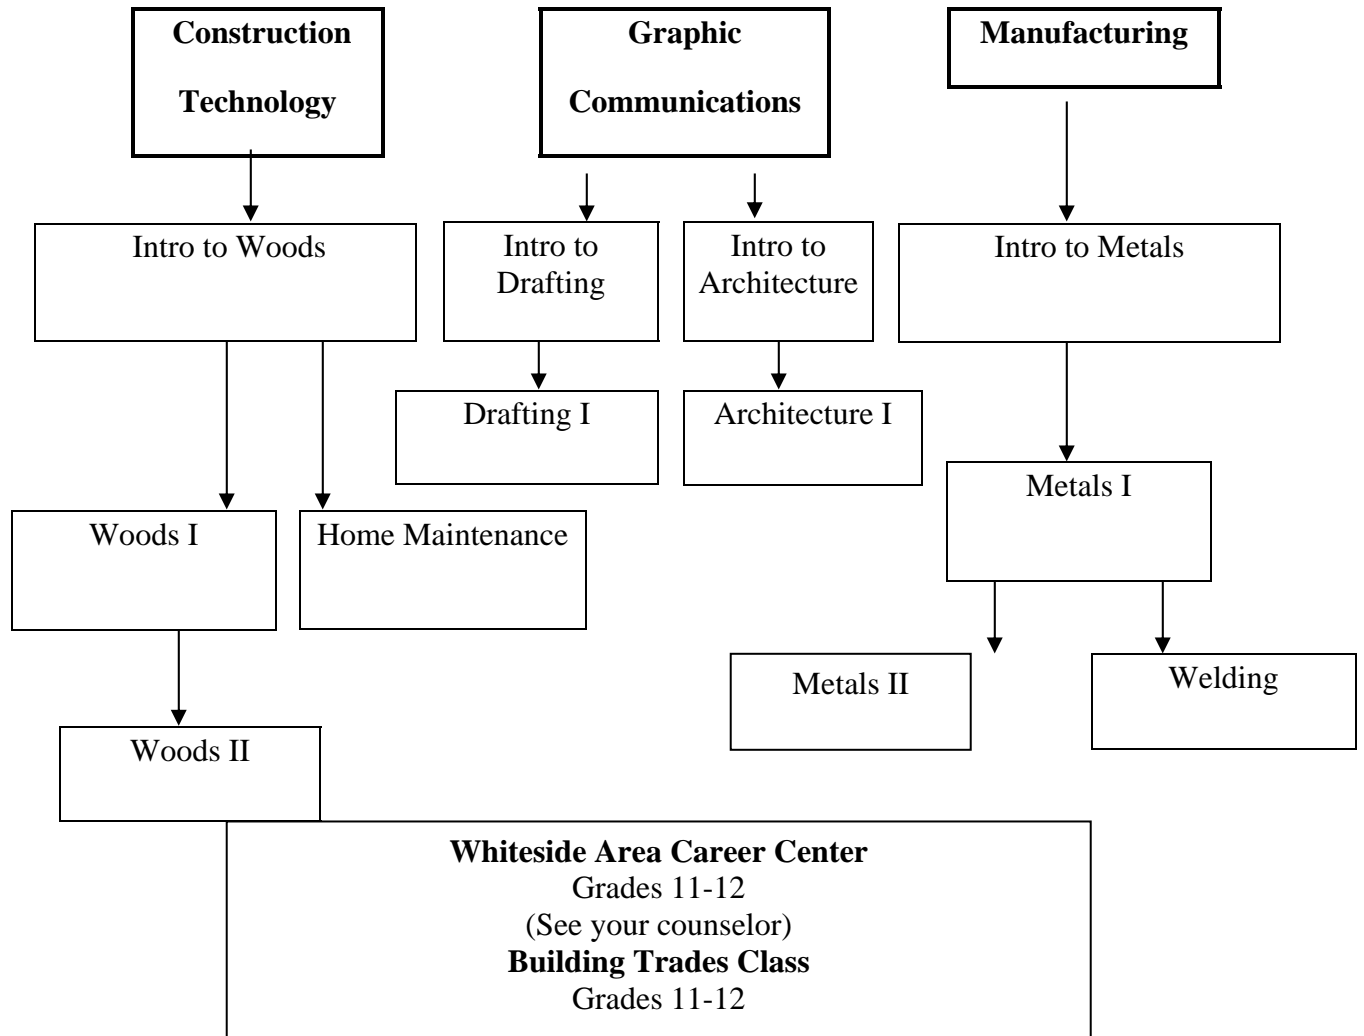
**Construction Technology**

**Graphic Communications**

**Manufacturing**

Intro to Woods

Intro to Drafting

Intro to Architecture

Intro to Metals

Drafting I

Architecture I

Metals I

Woods I

Home Maintenance

Metals II

Welding

Woods II

**Whiteside Area Career Center**
Grades 11-12
(See your counselor)
**Building Trades Class**
Grades 11-12